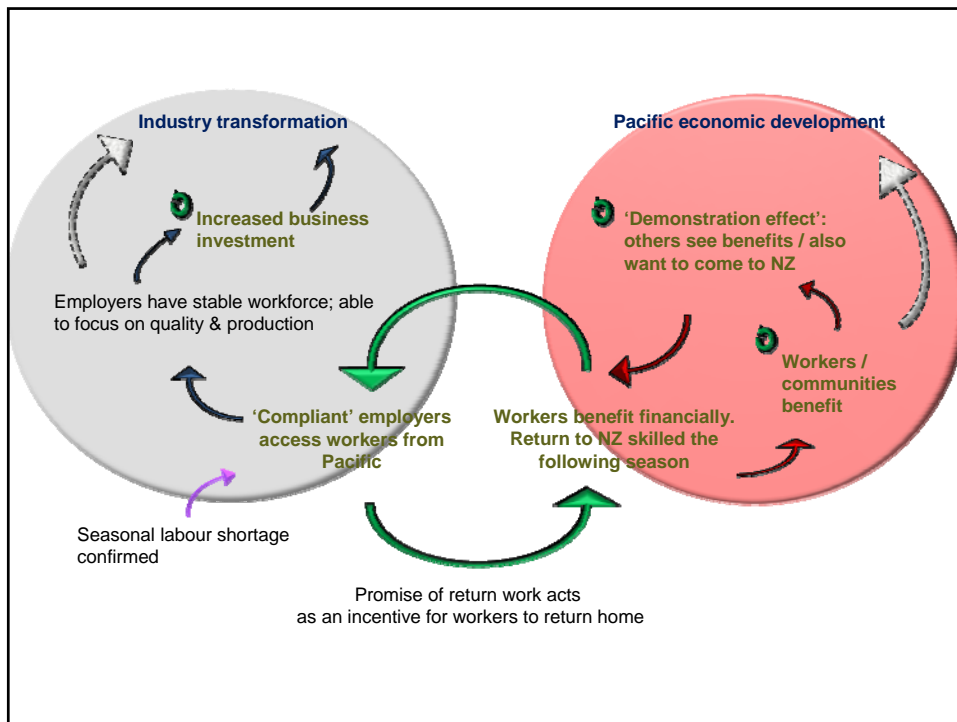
Industry transformation

Increased business investment

Employers have stable workforce; able to focus on quality & production

'Compliant' employers access workers from Pacific

Seasonal labour shortage confirmed

Pacific economic development

'Demonstration effect': others see benefits / also want to come to NZ

Workers / communities benefit

Workers benefit financially. Return to NZ skilled the following season

Promise of return work acts as an incentive for workers to return home